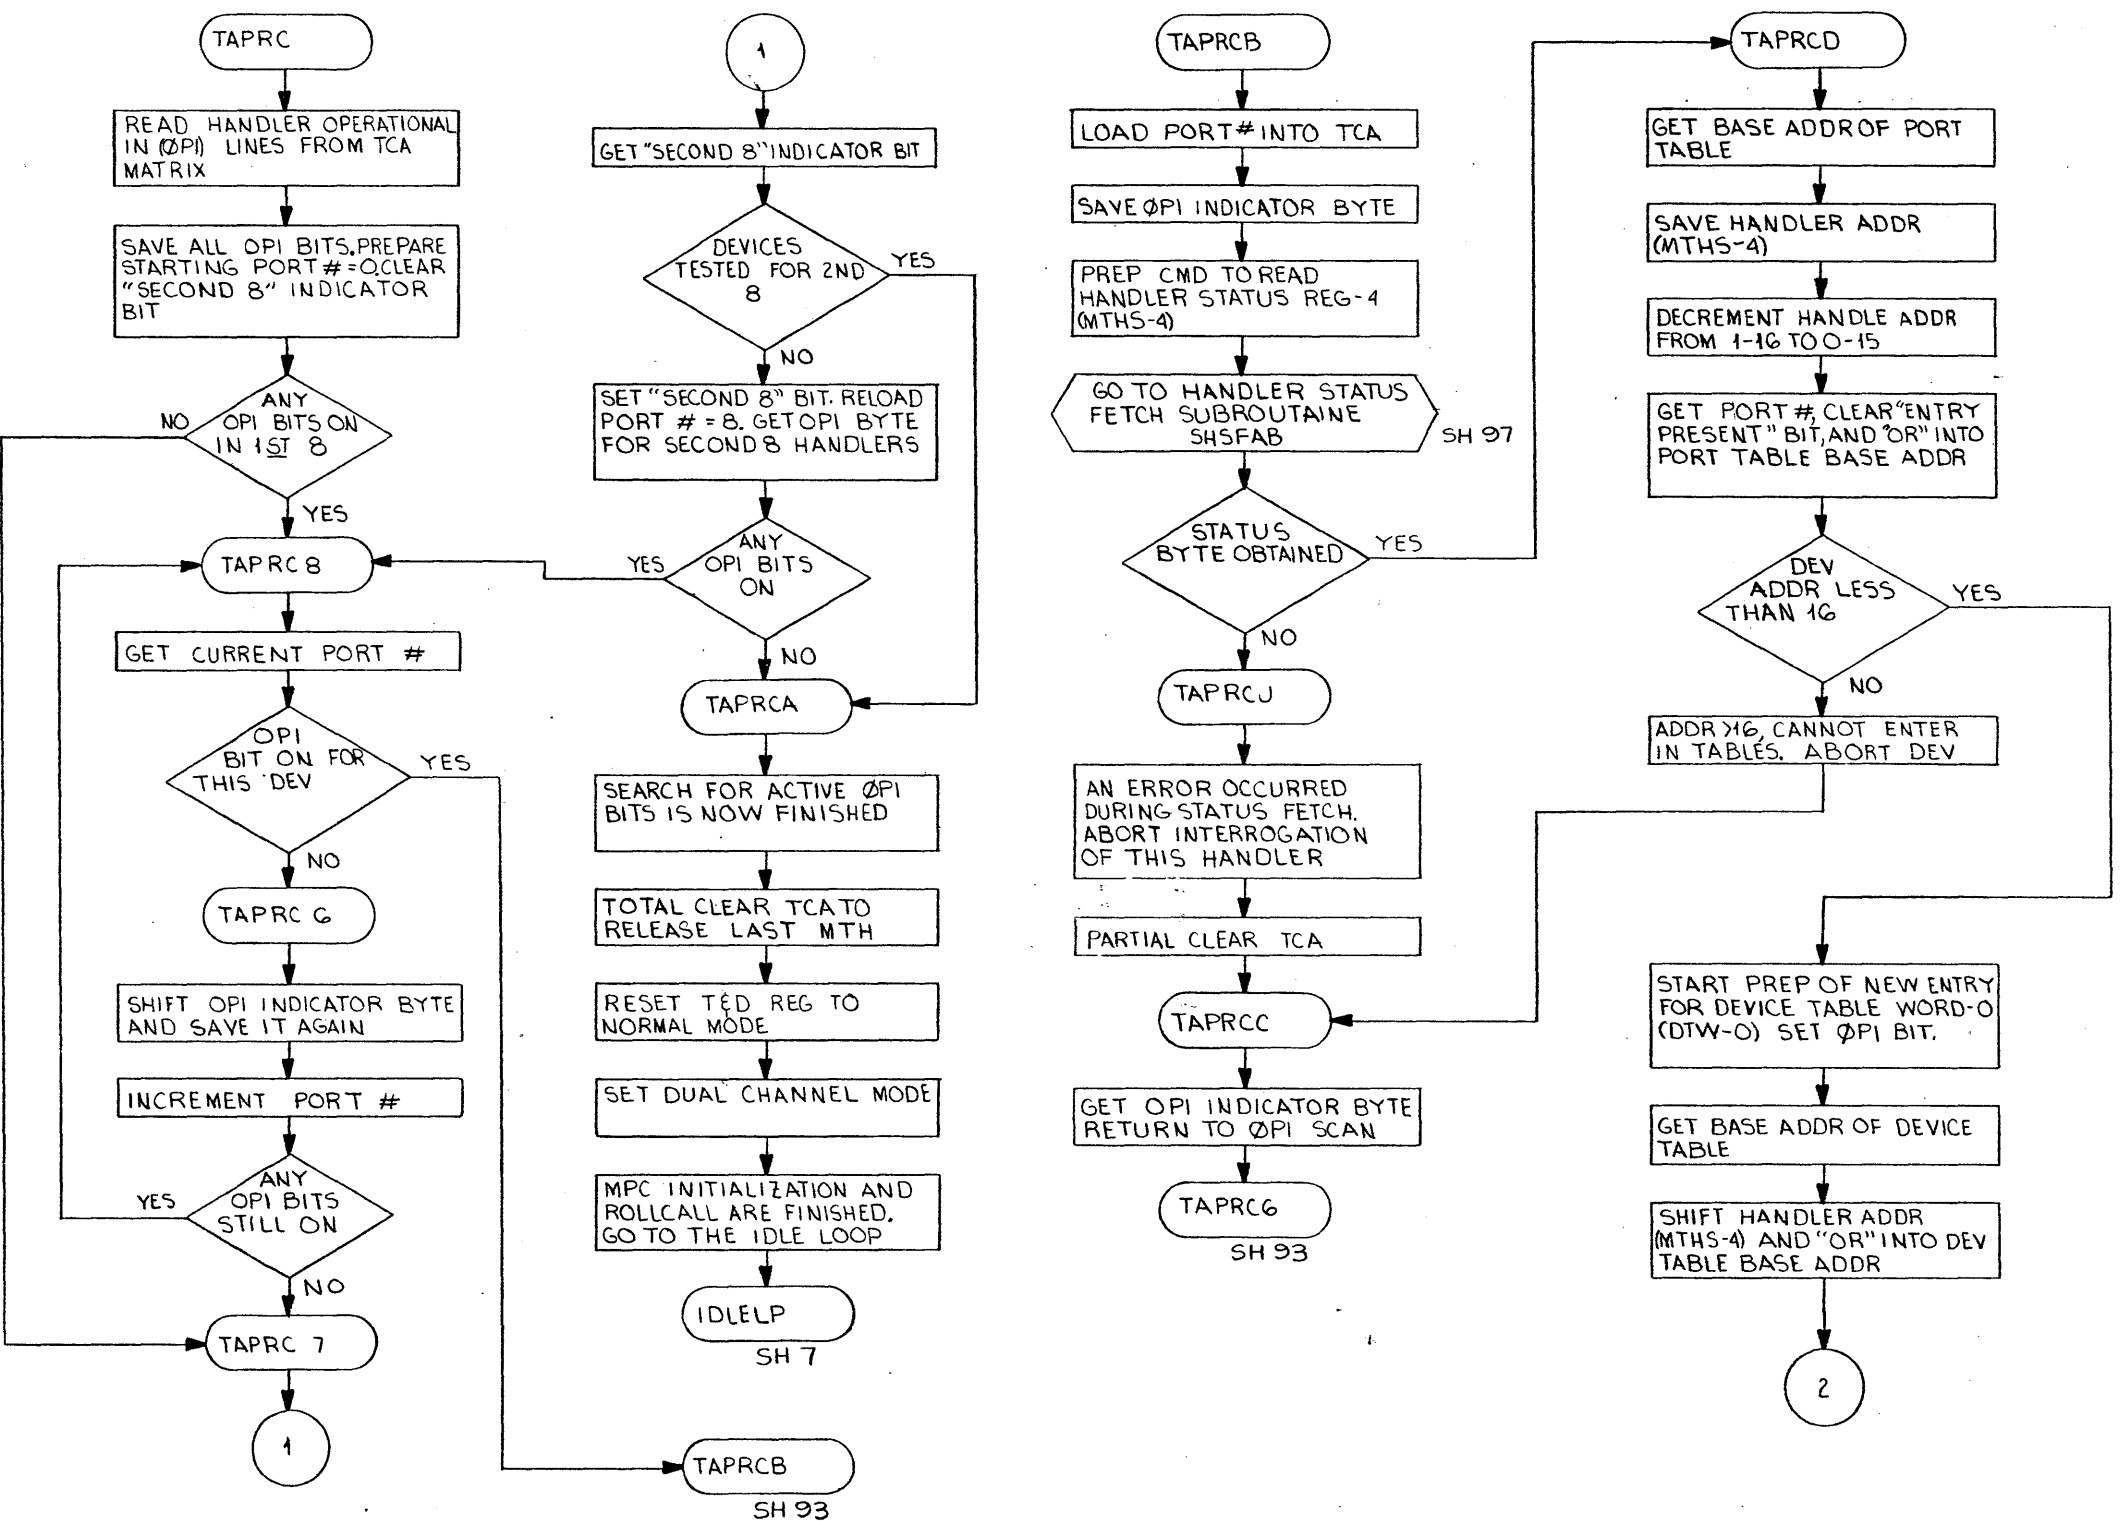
TAPRC

READ HANDLER OPERATIONAL IN (ØPI) LINES FROM TCA MATRIX

SAVE ALL OPI BITS.PREPARE STARTING PORT # = O.CLEAR "SECOND 8" INDICATOR BIT

ANY OPI BITS ON IN 1ST 8

NO

YES

TAPRC 8

GET CURRENT PORT #

OPI BIT ON FOR THIS DEV

YES

NO

TAPRC 6

SHIFT OPI INDICATOR BYTE AND SAVE IT AGAIN

INCREMENT PORT #

ANY OPI BITS STILL ON

YES

NO

TAPRC 7

1

1

GET "SECOND 8" INDICATOR BIT

DEVICES TESTED FOR 2ND 8

YES

NO

SET "SECOND 8" BIT. RELOAD PORT # = 8. GET OPI BYTE FOR SECOND 8 HANDLERS

ANY OPI BITS ON

YES

NO

TAPRCA

SEARCH FOR ACTIVE ØPI BITS IS NOW FINISHED

TOTAL CLEAR TCA TO RELEASE LAST MTH

RESET TED REG TO NORMAL MODE

SET DUAL CHANNEL MODE

MPC INITIALIZATION AND ROLLCALL ARE FINISHED. GO TO THE IDLE LOOP

IDLELP

SH 7

TAPRCB

SH 93

TAPRCB

LOAD PORT # INTO TCA

SAVE ØPI INDICATOR BYTE

PREP CMD TO READ HANDLER STATUS REG-4 (MTHS-4)

GO TO HANDLER STATUS FETCH SUBROUTAINE SHSFAB

SH 97

STATUS BYTE OBTAINED

YES

NO

TAPRCJ

AN ERROR OCCURRED DURING STATUS FETCH. ABORT INTERROGATION OF THIS HANDLER

PARTIAL CLEAR TCA

TAPRCC

GET OPI INDICATOR BYTE RETURN TO ØPI SCAN

TAPRC6

SH 93

TAPRCD

GET BASE ADDR OF PORT TABLE

SAVE HANDLER ADDR (MTHS-4)

DECREMENT HANDLE ADDR FROM 1-16 TO O-15

GET PORT #, CLEAR "ENTRY PRESENT" BIT, AND "OR" INTO PORT TABLE BASE ADDR

DEV ADDR LESS THAN 16

YES

NO

ADDR >16, CANNOT ENTER IN TABLES. ABORT DEV

START PREP OF NEW ENTRY FOR DEVICE TABLE WORD-O (DTW-O) SET ØPI BIT.

GET BASE ADDR OF DEVICE TABLE

SHIFT HANDLER ADDR (MTHS-4) AND "OR" INTO DEV TABLE BASE ADDR

2